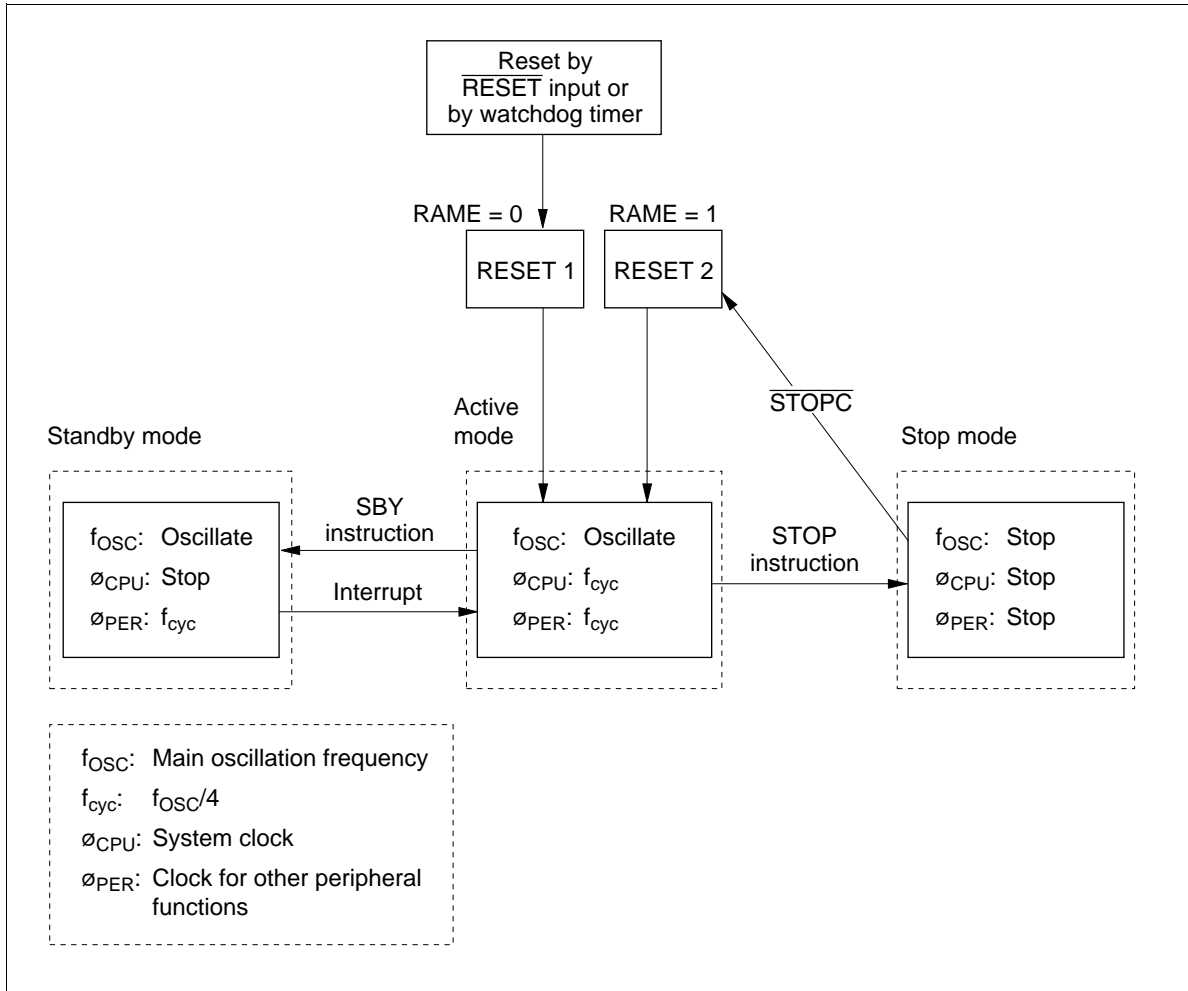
Reset by $\overline{\text{RESET}}$ input or by watchdog timer

RAME = 0

RAME = 1

RESET 1

RESET 2

Active mode

$\overline{\text{STOPC}}$

Standby mode

Stop mode

$f_{OSC}$: Oscillate
$ø_{CPU}$: Stop
$ø_{PER}$: $f_{cyc}$

SBY instruction

Interrupt

$f_{OSC}$: Oscillate
$ø_{CPU}$: $f_{cyc}$
$ø_{PER}$: $f_{cyc}$

STOP instruction

$f_{OSC}$: Stop
$ø_{CPU}$: Stop
$ø_{PER}$: Stop

$f_{OSC}$: Main oscillation frequency
$f_{cyc}$: $f_{OSC}/4$
$ø_{CPU}$: System clock
$ø_{PER}$: Clock for other peripheral functions